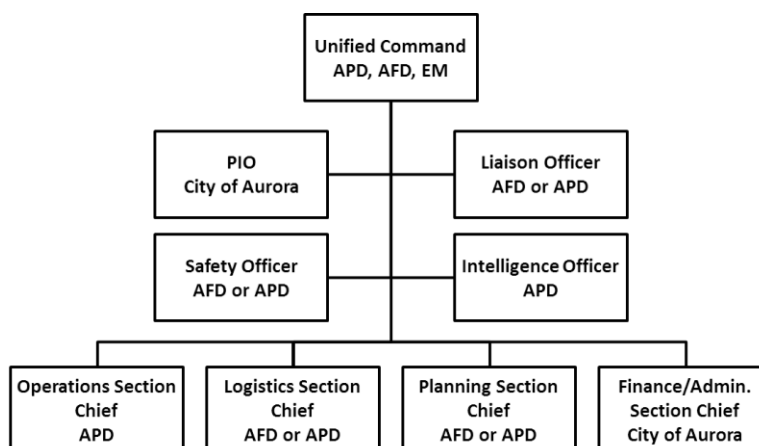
Unified Command
APD, AFD, EM

PIO
City of Aurora

Liaison Officer
AFD or APD

Safety Officer
AFD or APD

Intelligence Officer
APD

Operations Section Chief
APD

Logistics Section Chief
AFD or APD

Planning Section Chief
AFD or APD

Finance/Admin. Section Chief
City of Aurora